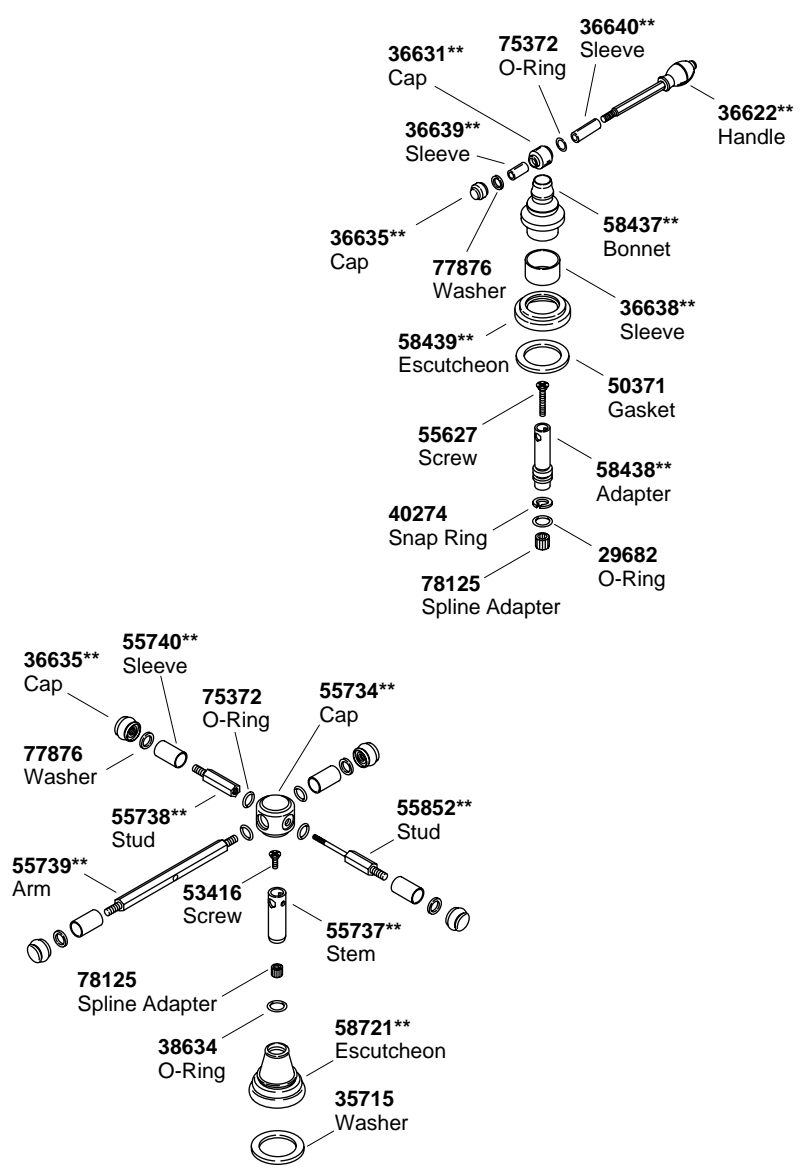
**36640**** Sleeve

**36631**** Cap

**75372** O-Ring

**36622**** Handle

**36639**** Sleeve

**58437**** Bonnet

**36635**** Cap

**77876** Washer

**36638**** Sleeve

**58439**** Escutcheon

**50371** Gasket

**55627** Screw

**58438**** Adapter

**40274** Snap Ring

**29682** O-Ring

**78125** Spline Adapter

**36635**** Cap

**55740**** Sleeve

**75372** O-Ring

**55734**** Cap

**77876** Washer

**55738**** Stud

**55852**** Stud

**55739**** Arm

**53416** Screw

**55737**** Stem

**78125** Spline Adapter

**58721**** Escutcheon

**38634** O-Ring

**35715** Washer